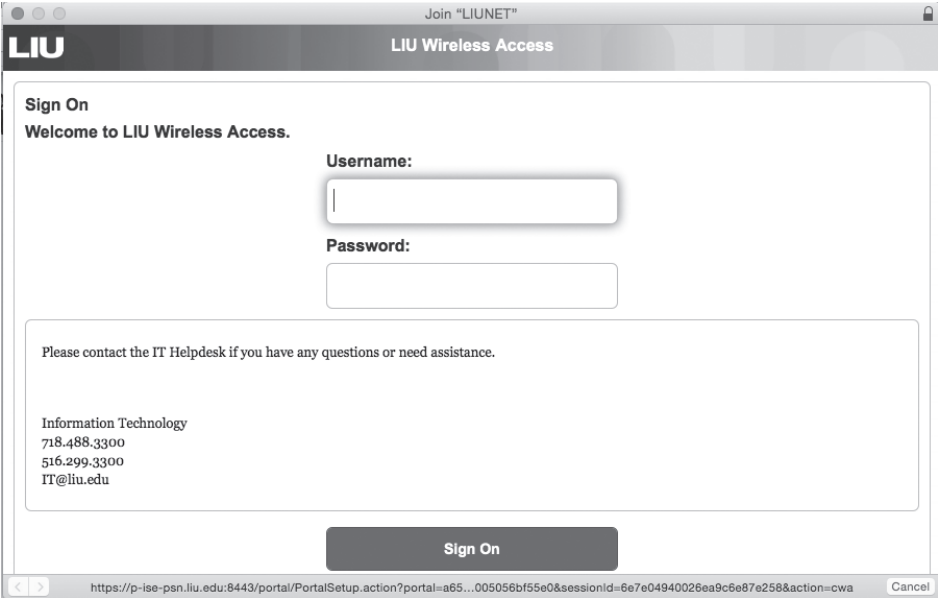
Join "LIUNET"

LIU

LIU Wireless Access

Sign On

Welcome to LIU Wireless Access.

Username:

Password:

Please contact the IT Helpdesk if you have any questions or need assistance.

Information Technology
718.488.3300
516.299.3300
IT@liu.edu

Sign On

https://p-ise-psn.liu.edu:8443/portal/PortalSetup.action?portal=a65...005056bf55e0&sessionId=6e7e04940026ea9c6e87e258&action=cwa

Cancel